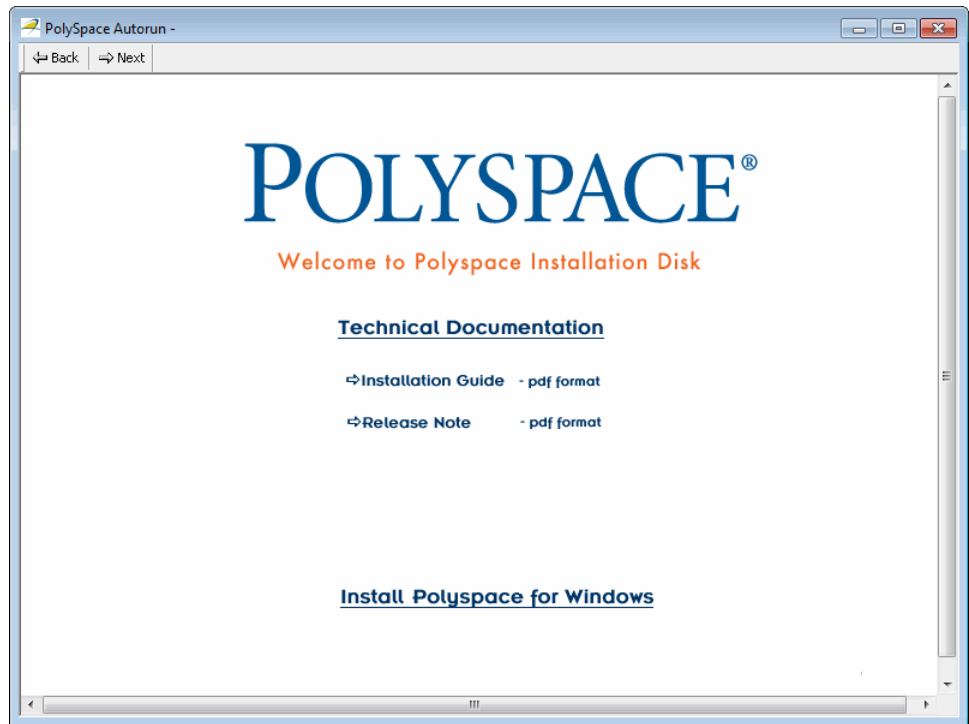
PolySpace Autorun -

⇦ Back ⇨ Next

POLYSPACE®

Welcome to Polyspace Installation Disk

Technical Documentation

⇨Installation Guide - pdf format

⇨Release Note - pdf format

Install Polyspace for Windows